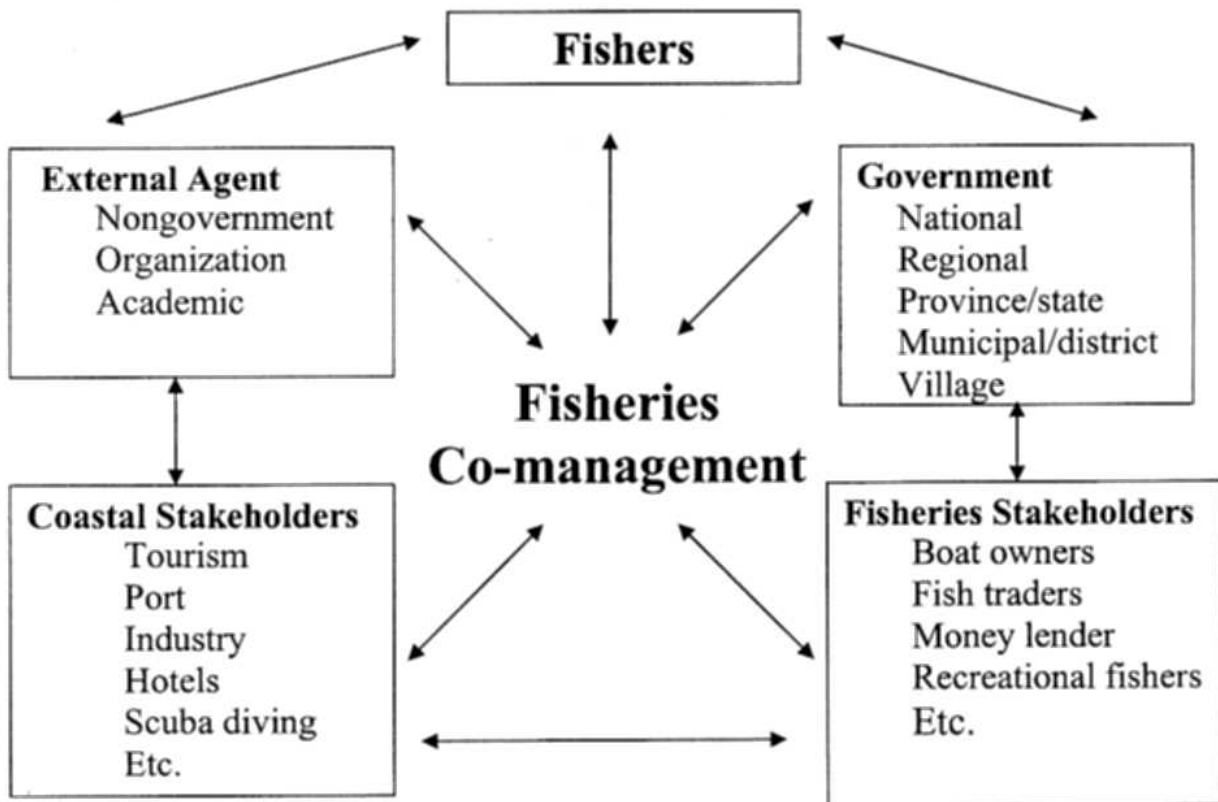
Fishers

External Agent
Nongovernment
Organization
Academic

Government
National
Regional
Province/state
Municipal/district
Village

Fisheries
Co-management

Coastal Stakeholders
Tourism
Port
Industry
Hotels
Scuba diving
Etc.

Fisheries Stakeholders
Boat owners
Fish traders
Money lender
Recreational fishers
Etc.